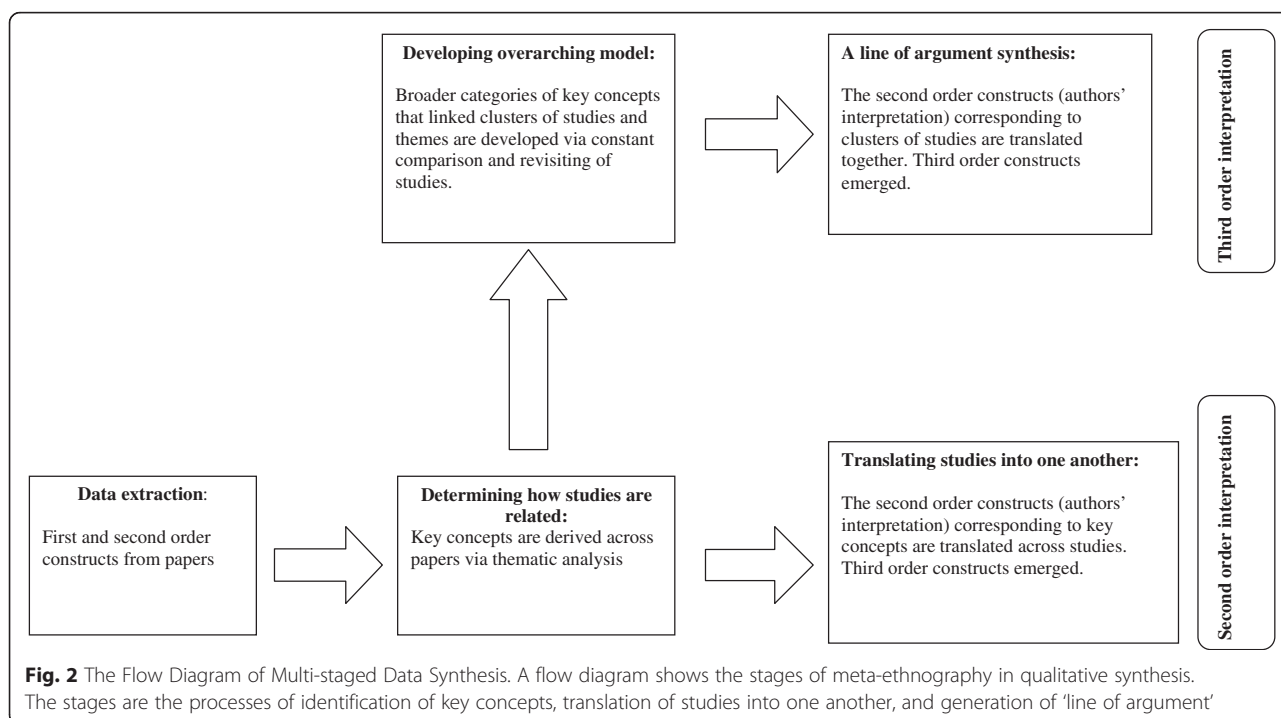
Developing overarching model:

Broader categories of key concepts that linked clusters of studies and themes are developed via constant comparison and revisiting of studies.

A line of argument synthesis:

The second order constructs (authors' interpretation) corresponding to clusters of studies are translated together. Third order constructs emerged.

Third order interpretation

Data extraction:

First and second order constructs from papers

Determining how studies are related:
Key concepts are derived across papers via thematic analysis

Translating studies into one another:

The second order constructs (authors' interpretation) corresponding to key concepts are translated across studies. Third order constructs emerged.

Second order interpretation

**Fig. 2** The Flow Diagram of Multi-staged Data Synthesis. A flow diagram shows the stages of meta-ethnography in qualitative synthesis. The stages are the processes of identification of key concepts, translation of studies into one another, and generation of 'line of argument'